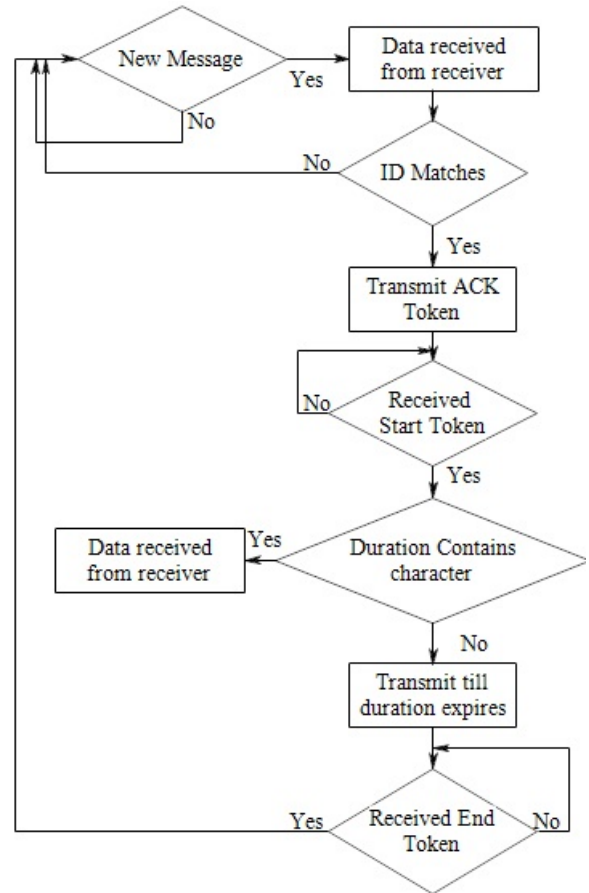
New Message

Yes

No

Data received from receiver

No

ID Matches

Yes

Transmit ACK Token

No

Received Start Token

Yes

Yes

Data received from receiver

Duration Contains character

No

Transmit till duration expires

Yes

Received End Token

No